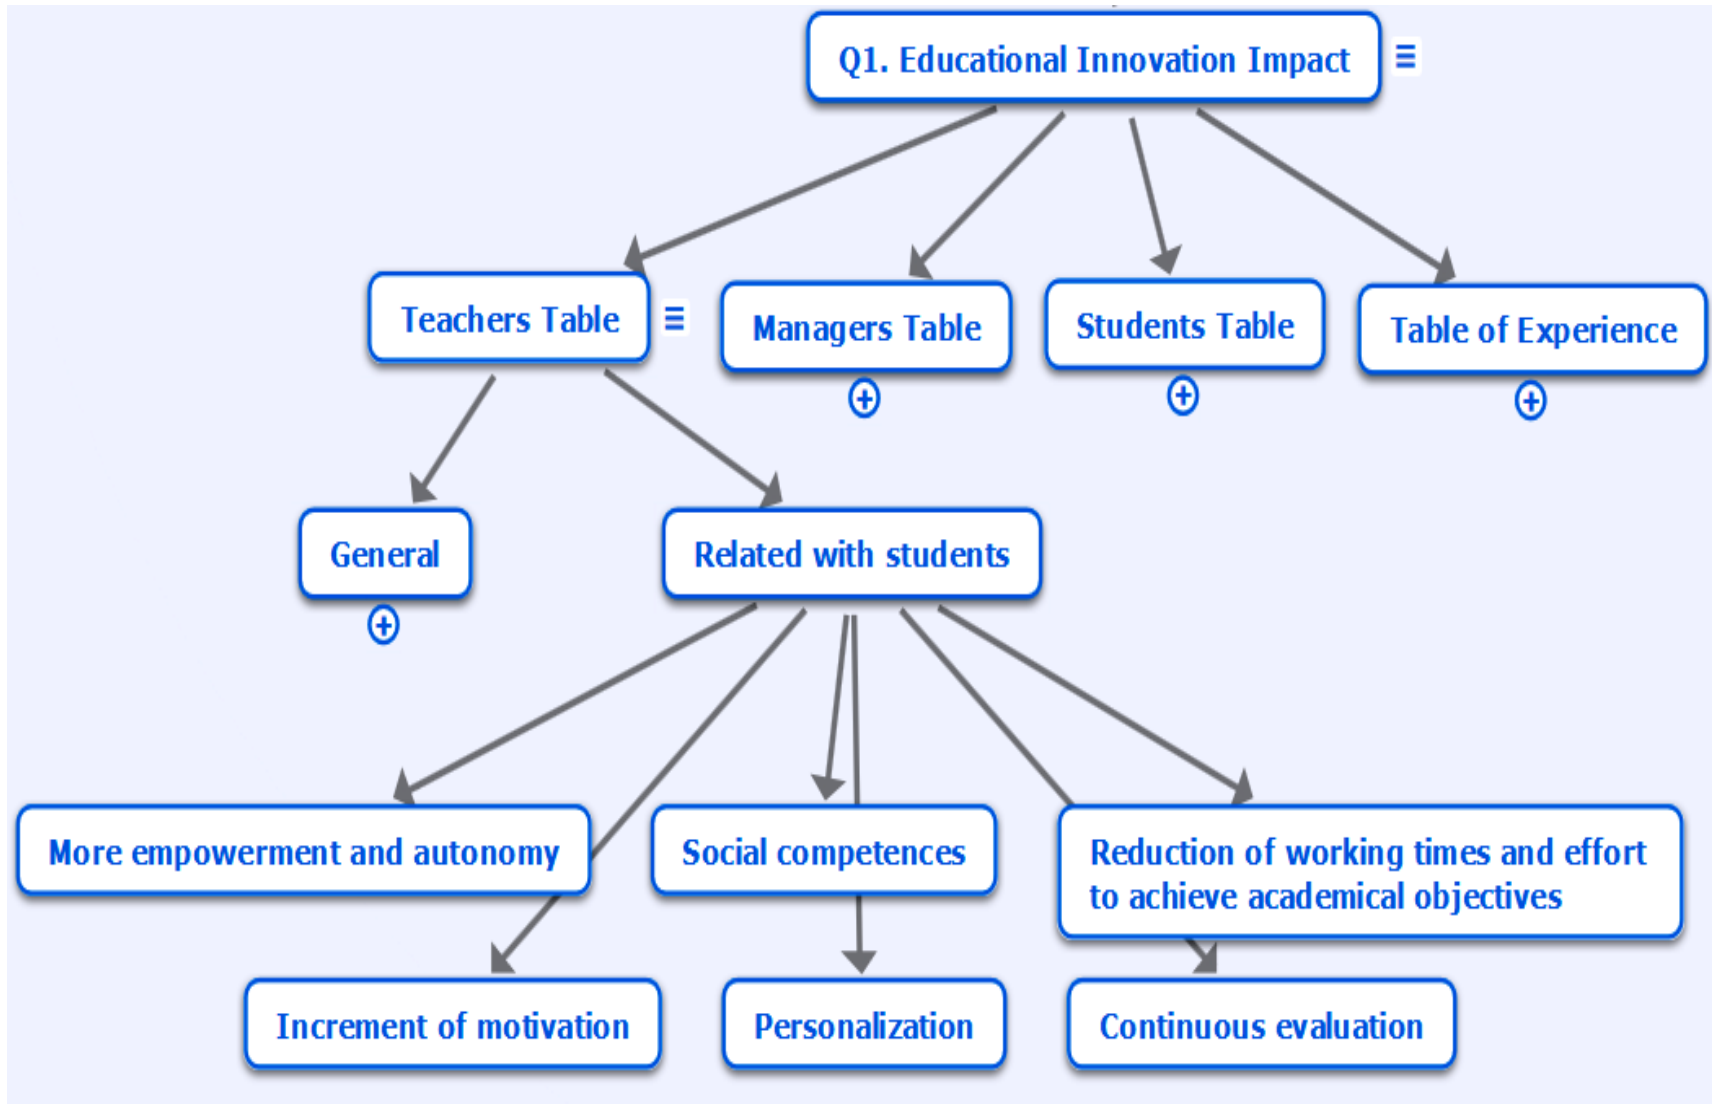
Q1. Educational Innovation Impact

Teachers Table

Managers Table

Students Table

Table of Experience

General

Related with students

More empowerment and autonomy

Social competences

Reduction of working times and effort to achieve academical objectives

Increment of motivation

Personalization

Continuous evaluation